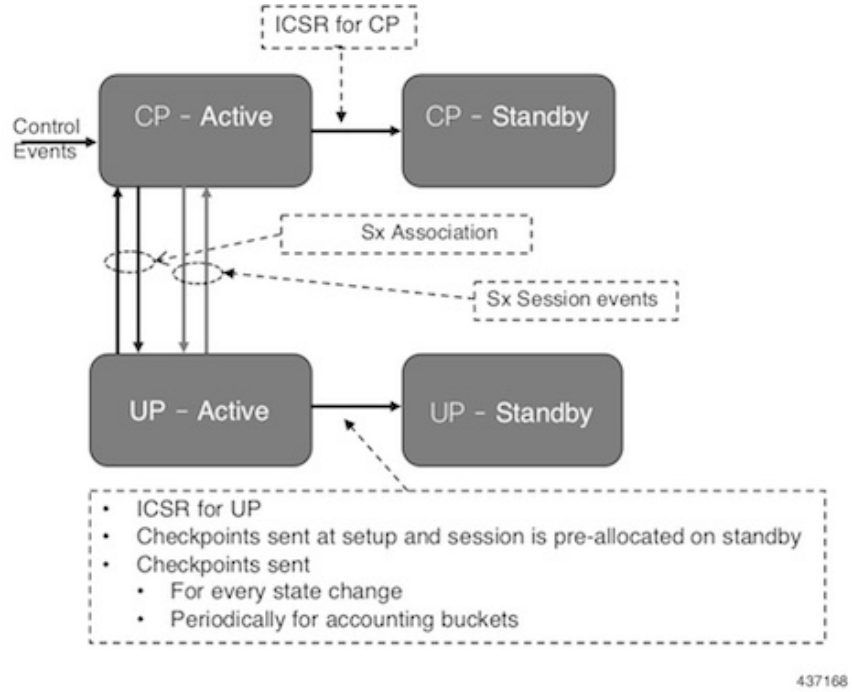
ICSR for CP

Control Events

CP - Active

CP - Standby

Sx Association

Sx Session events

UP - Active

UP - Standby

- ICSR for UP
- Checkpoints sent at setup and session is pre-allocated on standby
- Checkpoints sent
  - For every state change
  - Periodically for accounting buckets

437168